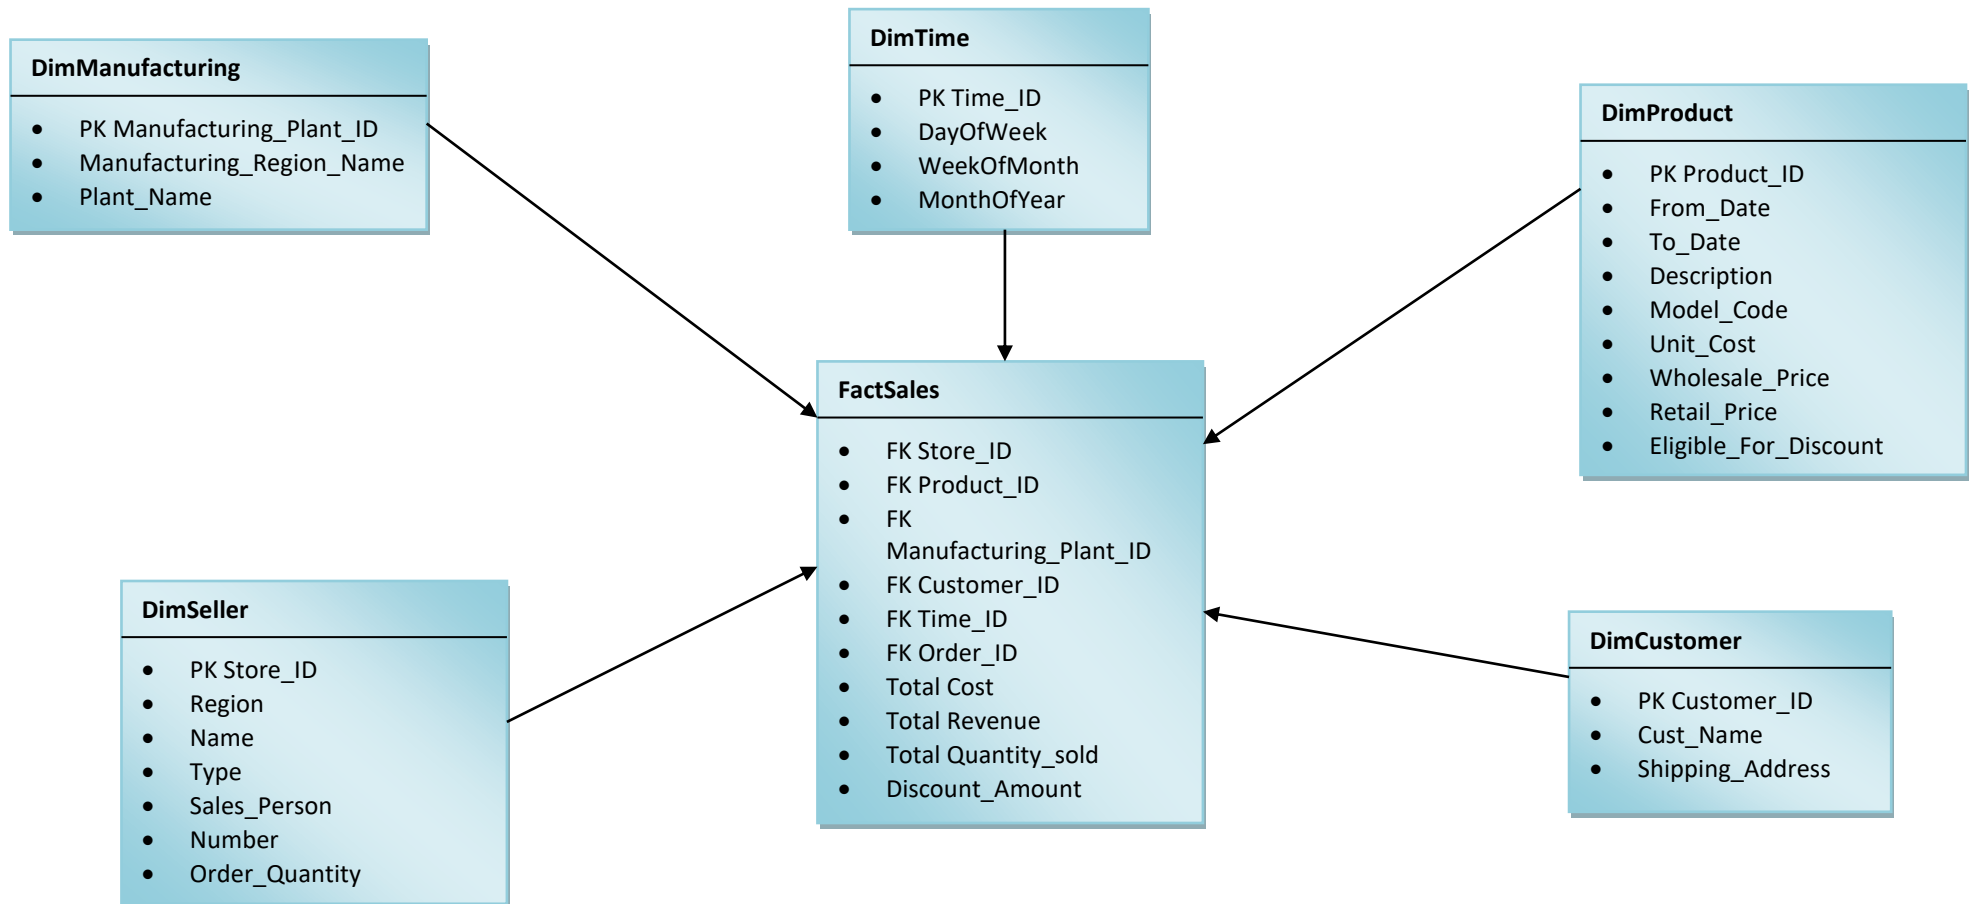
DimManufacturing

- PK Manufacturing_Plant_ID
- Manufacturing_Region_Name
- Plant_Name

DimTime

- PK Time_ID
- DayOfWeek
- WeekOfMonth
- MonthOfYear

DimProduct

- PK Product_ID
- From_Date
- To_Date
- Description
- Model_Code
- Unit_Cost
- Wholesale_Price
- Retail_Price
- Eligible_For_Discount

FactSales

- FK Store_ID
- FK Product_ID
- FK Manufacturing_Plant_ID
- FK Customer_ID
- FK Time_ID
- FK Order_ID
- Total Cost
- Total Revenue
- Total Quantity_sold
- Discount_Amount

DimSeller

- PK Store_ID
- Region
- Name
- Type
- Sales_Person
- Number
- Order_Quantity

DimCustomer

- PK Customer_ID
- Cust_Name
- Shipping_Address